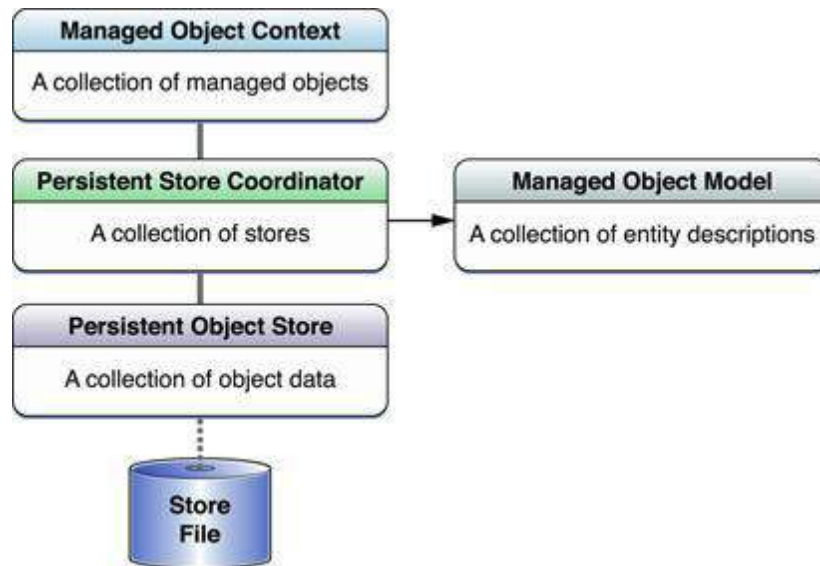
Managed Object Context
A collection of managed objects

Persistent Store Coordinator
A collection of stores

Managed Object Model
A collection of entity descriptions

Persistent Object Store
A collection of object data

Store File